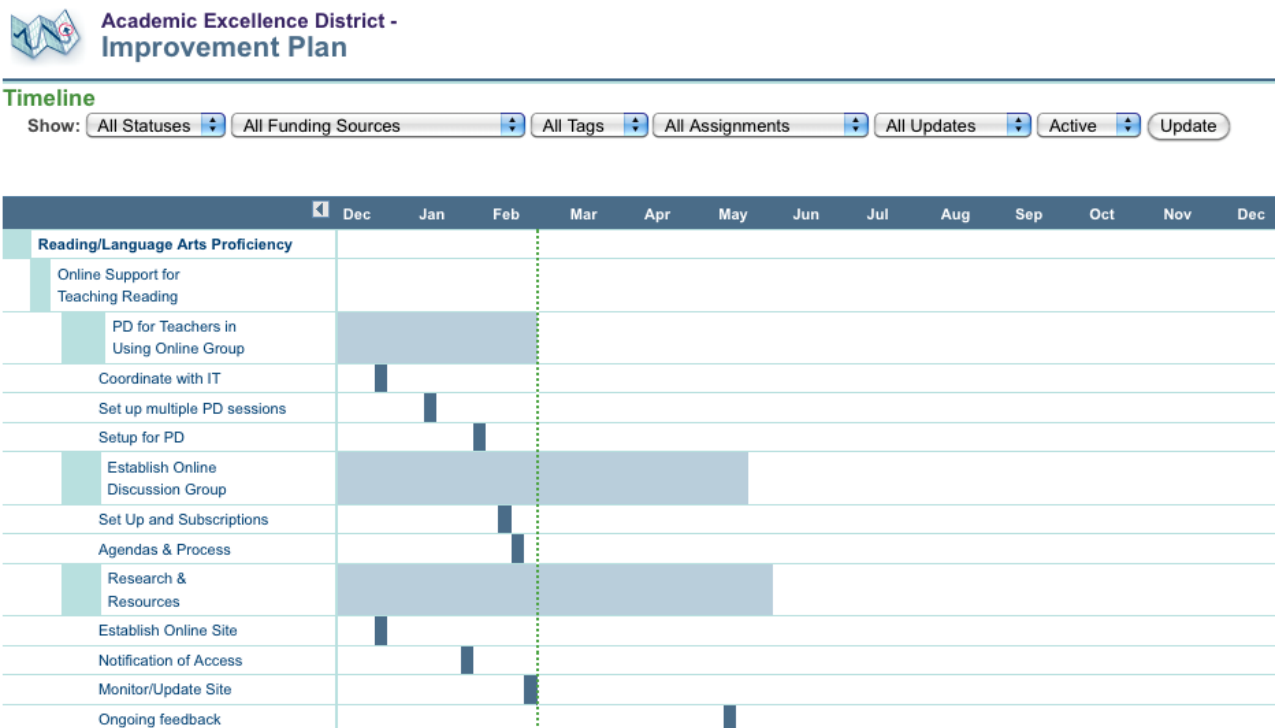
Academic Excellence District -
Improvement Plan

Timeline

Show: All Statuses | All Funding Sources | All Tags | All Assignments | All Updates | Active | Update

| | Dec | Jan | Feb | Mar | Apr | May | Jun | Jul | Aug | Sep | Oct | Nov | Dec |
|---|---|---|---|---|---|---|---|---|---|---|---|---|---|
| Reading/Language Arts Proficiency | | | | | | | | | | | | | |
| Online Support for Teaching Reading | | | | | | | | | | | | | |
| PD for Teachers in Using Online Group | | | | | | | | | | | | | |
| Coordinate with IT | | | | | | | | | | | | | |
| Set up multiple PD sessions | | | | | | | | | | | | | |
| Setup for PD | | | | | | | | | | | | | |
| Establish Online Discussion Group | | | | | | | | | | | | | |
| Set Up and Subscriptions | | | | | | | | | | | | | |
| Agendas & Process | | | | | | | | | | | | | |
| Research & Resources | | | | | | | | | | | | | |
| Establish Online Site | | | | | | | | | | | | | |
| Notification of Access | | | | | | | | | | | | | |
| Monitor/Update Site | | | | | | | | | | | | | |
| Ongoing feedback | | | | | | | | | | | | | |